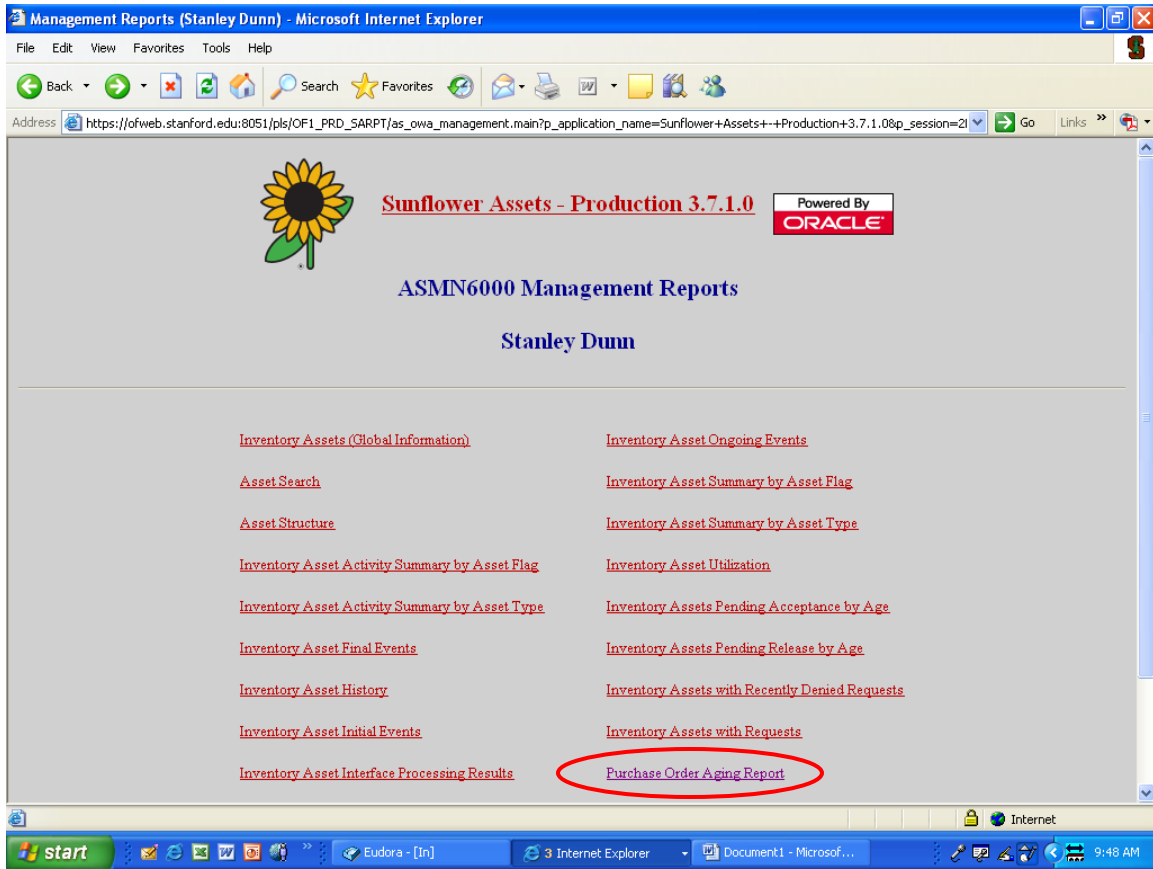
Management Reports (Stanley Dunn) - Microsoft Internet Explorer

File Edit View Favorites Tools Help

Back Search Favorites

Address https://ofweb.stanford.edu:8051/pls/OF1_PRD_SARPT/as_owa_management.main?p_application_name=Sunflower+Assets+-+Production+3.7.1.0&p_session=2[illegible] Go Links

Sunflower Assets - Production 3.7.1.0

Powered By ORACLE

ASMN6000 Management Reports

Stanley Dunn

Inventory Assets (Global Information)

Asset Search

Asset Structure

Inventory Asset Activity Summary by Asset Flag

Inventory Asset Activity Summary by Asset Type

Inventory Asset Final Events

Inventory Asset History

Inventory Asset Initial Events

Inventory Asset Interface Processing Results

Inventory Asset Ongoing Events

Inventory Asset Summary by Asset Flag

Inventory Asset Summary by Asset Type

Inventory Asset Utilization

Inventory Assets Pending Acceptance by Age

Inventory Assets Pending Release by Age

Inventory Assets with Recently Denied Requests

Inventory Assets with Requests

Purchase Order Aging Report

Internet

start Eudora - [In] 3 Internet Explorer Document1 - Microsof... 9:48 AM